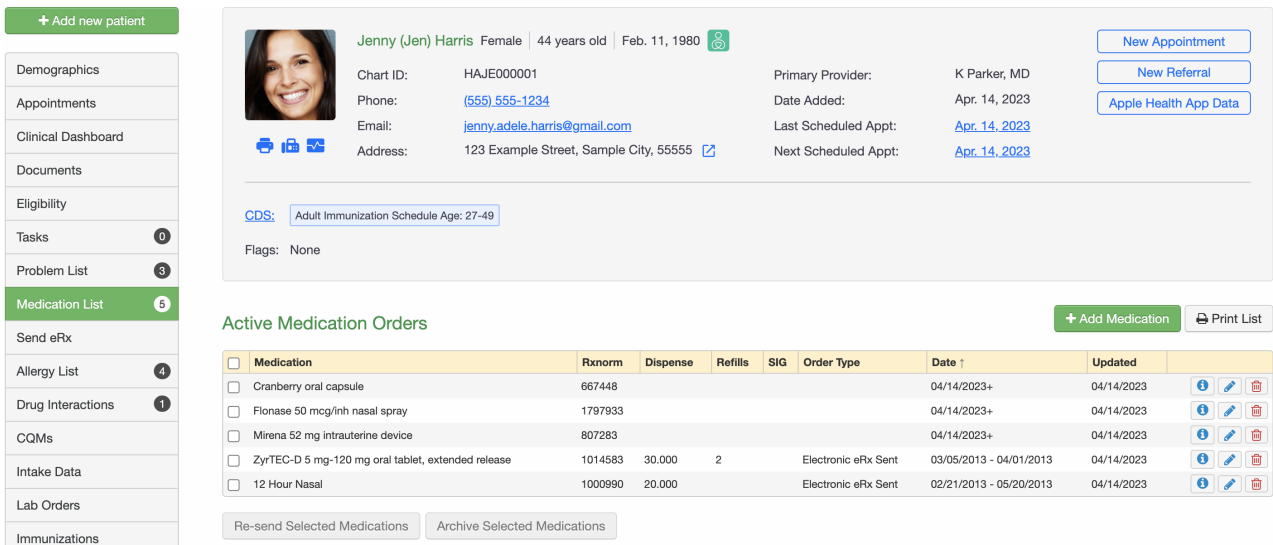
+ Add new patient

Demographics
Appointments
Clinical Dashboard
Documents
Eligibility
Tasks 0
Problem List 3
Medication List 5
Send eRx
Allergy List 4
Drug Interactions 1
CQMs
Intake Data
Lab Orders
Immunizations

Jenny (Jen) Harris Female | 44 years old | Feb. 11, 1980

Chart ID: HAJE000001
Phone: (555) 555-1234
Email: jenny.adele.harris@gmail.com
Address: 123 Example Street, Sample City, 55555

Primary Provider: K Parker, MD
Date Added: Apr. 14, 2023
Last Scheduled Appt: Apr. 14, 2023
Next Scheduled Appt: Apr. 14, 2023

New Appointment
New Referral
Apple Health App Data

CDS: Adult Immunization Schedule Age: 27-49

Flags: None

Active Medication Orders

+ Add Medication
Print List

| | Medication | Rxnorm | Dispense | Refills | SIG | Order Type | Date ↑ | Updated | |
|---|---|---|---|---|---|---|---|---|---|
| | Cranberry oral capsule | 667448 | | | | | 04/14/2023+ | 04/14/2023 | |
| | Flonase 50 mcg/inh nasal spray | 1797933 | | | | | 04/14/2023+ | 04/14/2023 | |
| | Mirena 52 mg intrauterine device | 807283 | | | | | 04/14/2023+ | 04/14/2023 | |
| | ZyrTEC-D 5 mg-120 mg oral tablet, extended release | 1014583 | 30.000 | 2 | | Electronic eRx Sent | 03/05/2013 - 04/01/2013 | 04/14/2023 | |
| | 12 Hour Nasal | 1000990 | 20.000 | | | Electronic eRx Sent | 02/21/2013 - 05/20/2013 | 04/14/2023 | |

Re-send Selected Medications
Archive Selected Medications